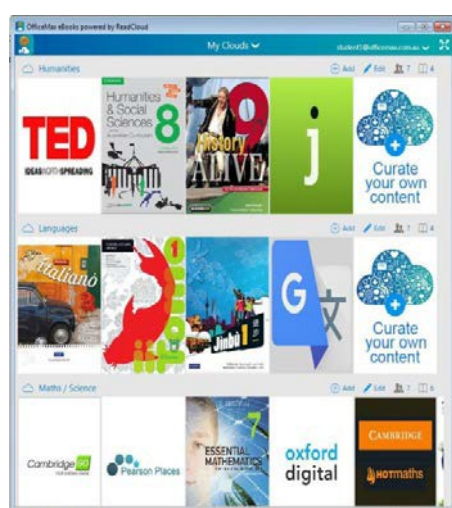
OfficeMax eBooks powered by ReadCloud

My Clouds

student@officemax.com.au

Humanities

Add Edit 7 4

TED IDEAS WORTH SPREADING

Humanities & Social Sciences 8

History ALIVE 9

j

Curate your own content

Languages

Add Edit 7 4

Italiano

Jinbu 1

G 文

Curate your own content

Maths / Science

Add Edit 7 6

Cambridge GO

Pearson Places

ESSENTIAL MATHEMATICS 7

oxford digital

CAMBRIDGE HOTmaths